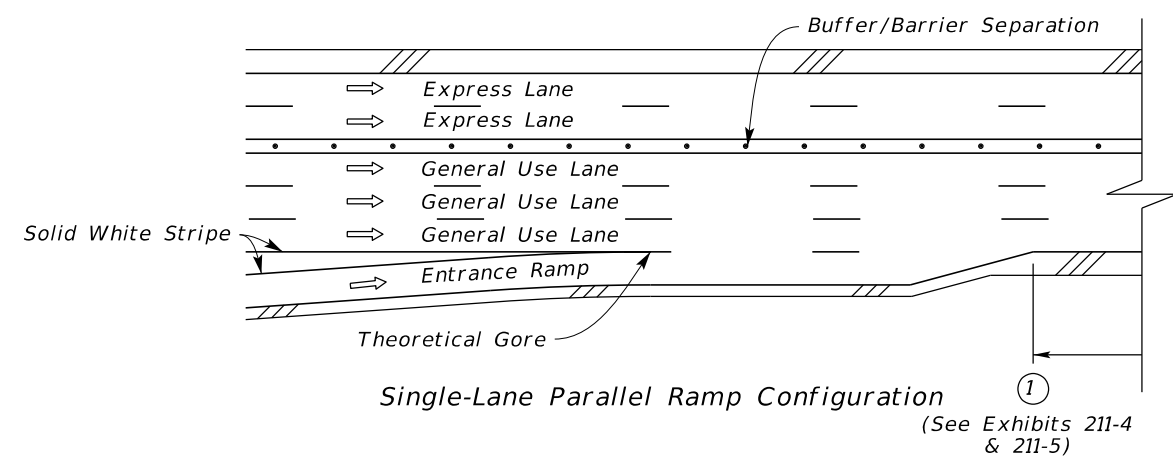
Buffer/Barrier Separation

Express Lane

Express Lane

General Use Lane

General Use Lane

General Use Lane

Solid White Stripe

Entrance Ramp

Theoretical Gore

Single-Lane Parallel Ramp Configuration

1

(See Exhibits 211-4 & 211-5)